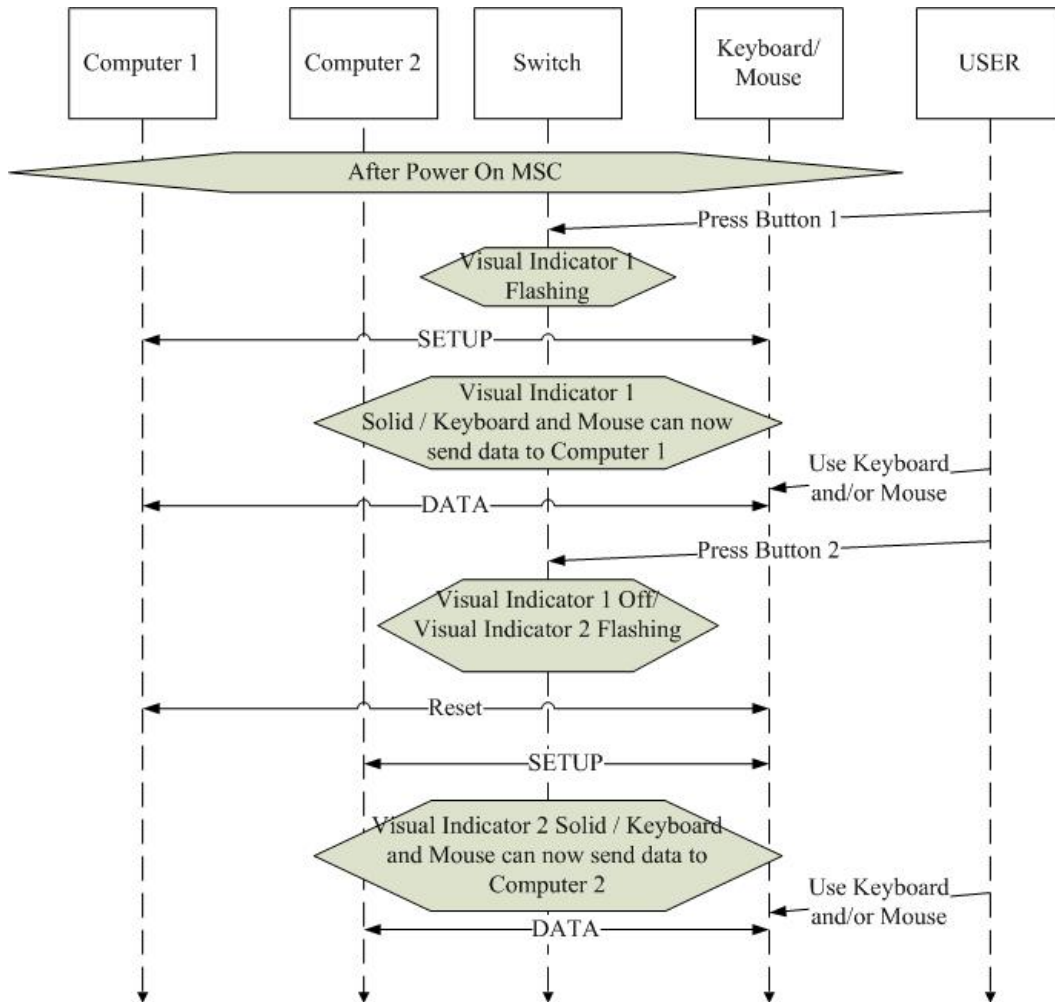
Computer 1

Computer 2

Switch

Keyboard/ Mouse

USER

After Power On MSC

Press Button 1

Visual Indicator 1 Flashing

SETUP

Visual Indicator 1 Solid / Keyboard and Mouse can now send data to Computer 1

Use Keyboard and/or Mouse

DATA

Press Button 2

Visual Indicator 1 Off/ Visual Indicator 2 Flashing

Reset

SETUP

Visual Indicator 2 Solid / Keyboard and Mouse can now send data to Computer 2

Use Keyboard and/or Mouse

DATA